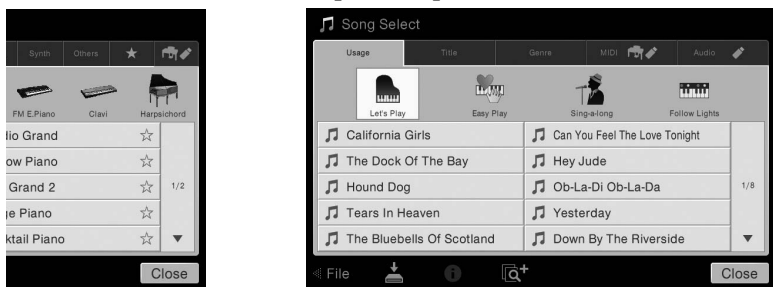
Synth
Others
FM E.Piano
Clavi
Harpsichord
lio Grand
ow Piano
Grand 2
1/2
je Piano
ktail Piano
Close

Song Select
Usage
Title
Genre
MIDI
Audio
Let's Play
Easy Play
Sing-a-long
Follow Lights
California Girls
Can You Feel The Love Tonight
The Dock Of The Bay
Hey Jude
Hound Dog
Ob-La-Di Ob-La-Da
1/8
Tears In Heaven
Yesterday
The Bluebells Of Scotland
Down By The Riverside
File
Close